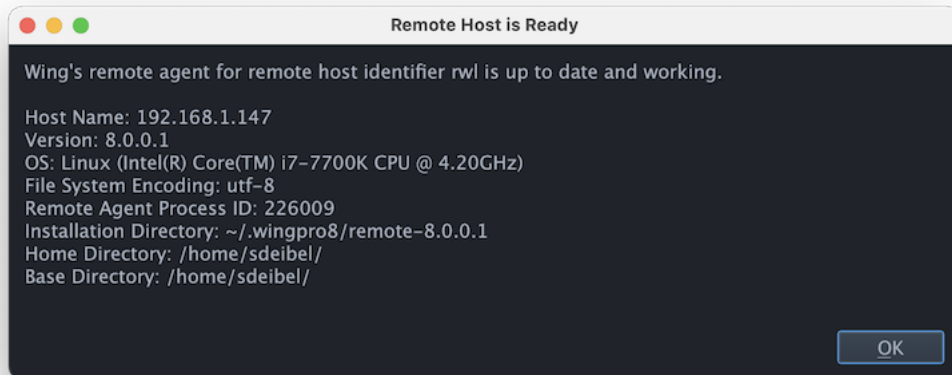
Remote Host is Ready

Wing's remote agent for remote host identifier rwl is up to date and working.

Host Name: 192.168.1.147
Version: 8.0.0.1
OS: Linux (Intel(R) Core(TM) i7-7700K CPU @ 4.20GHz)
File System Encoding: utf-8
Remote Agent Process ID: 226009
Installation Directory: ~/.wingpro8/remote-8.0.0.1
Home Directory: /home/sdeibel/
Base Directory: /home/sdeibel/

OK